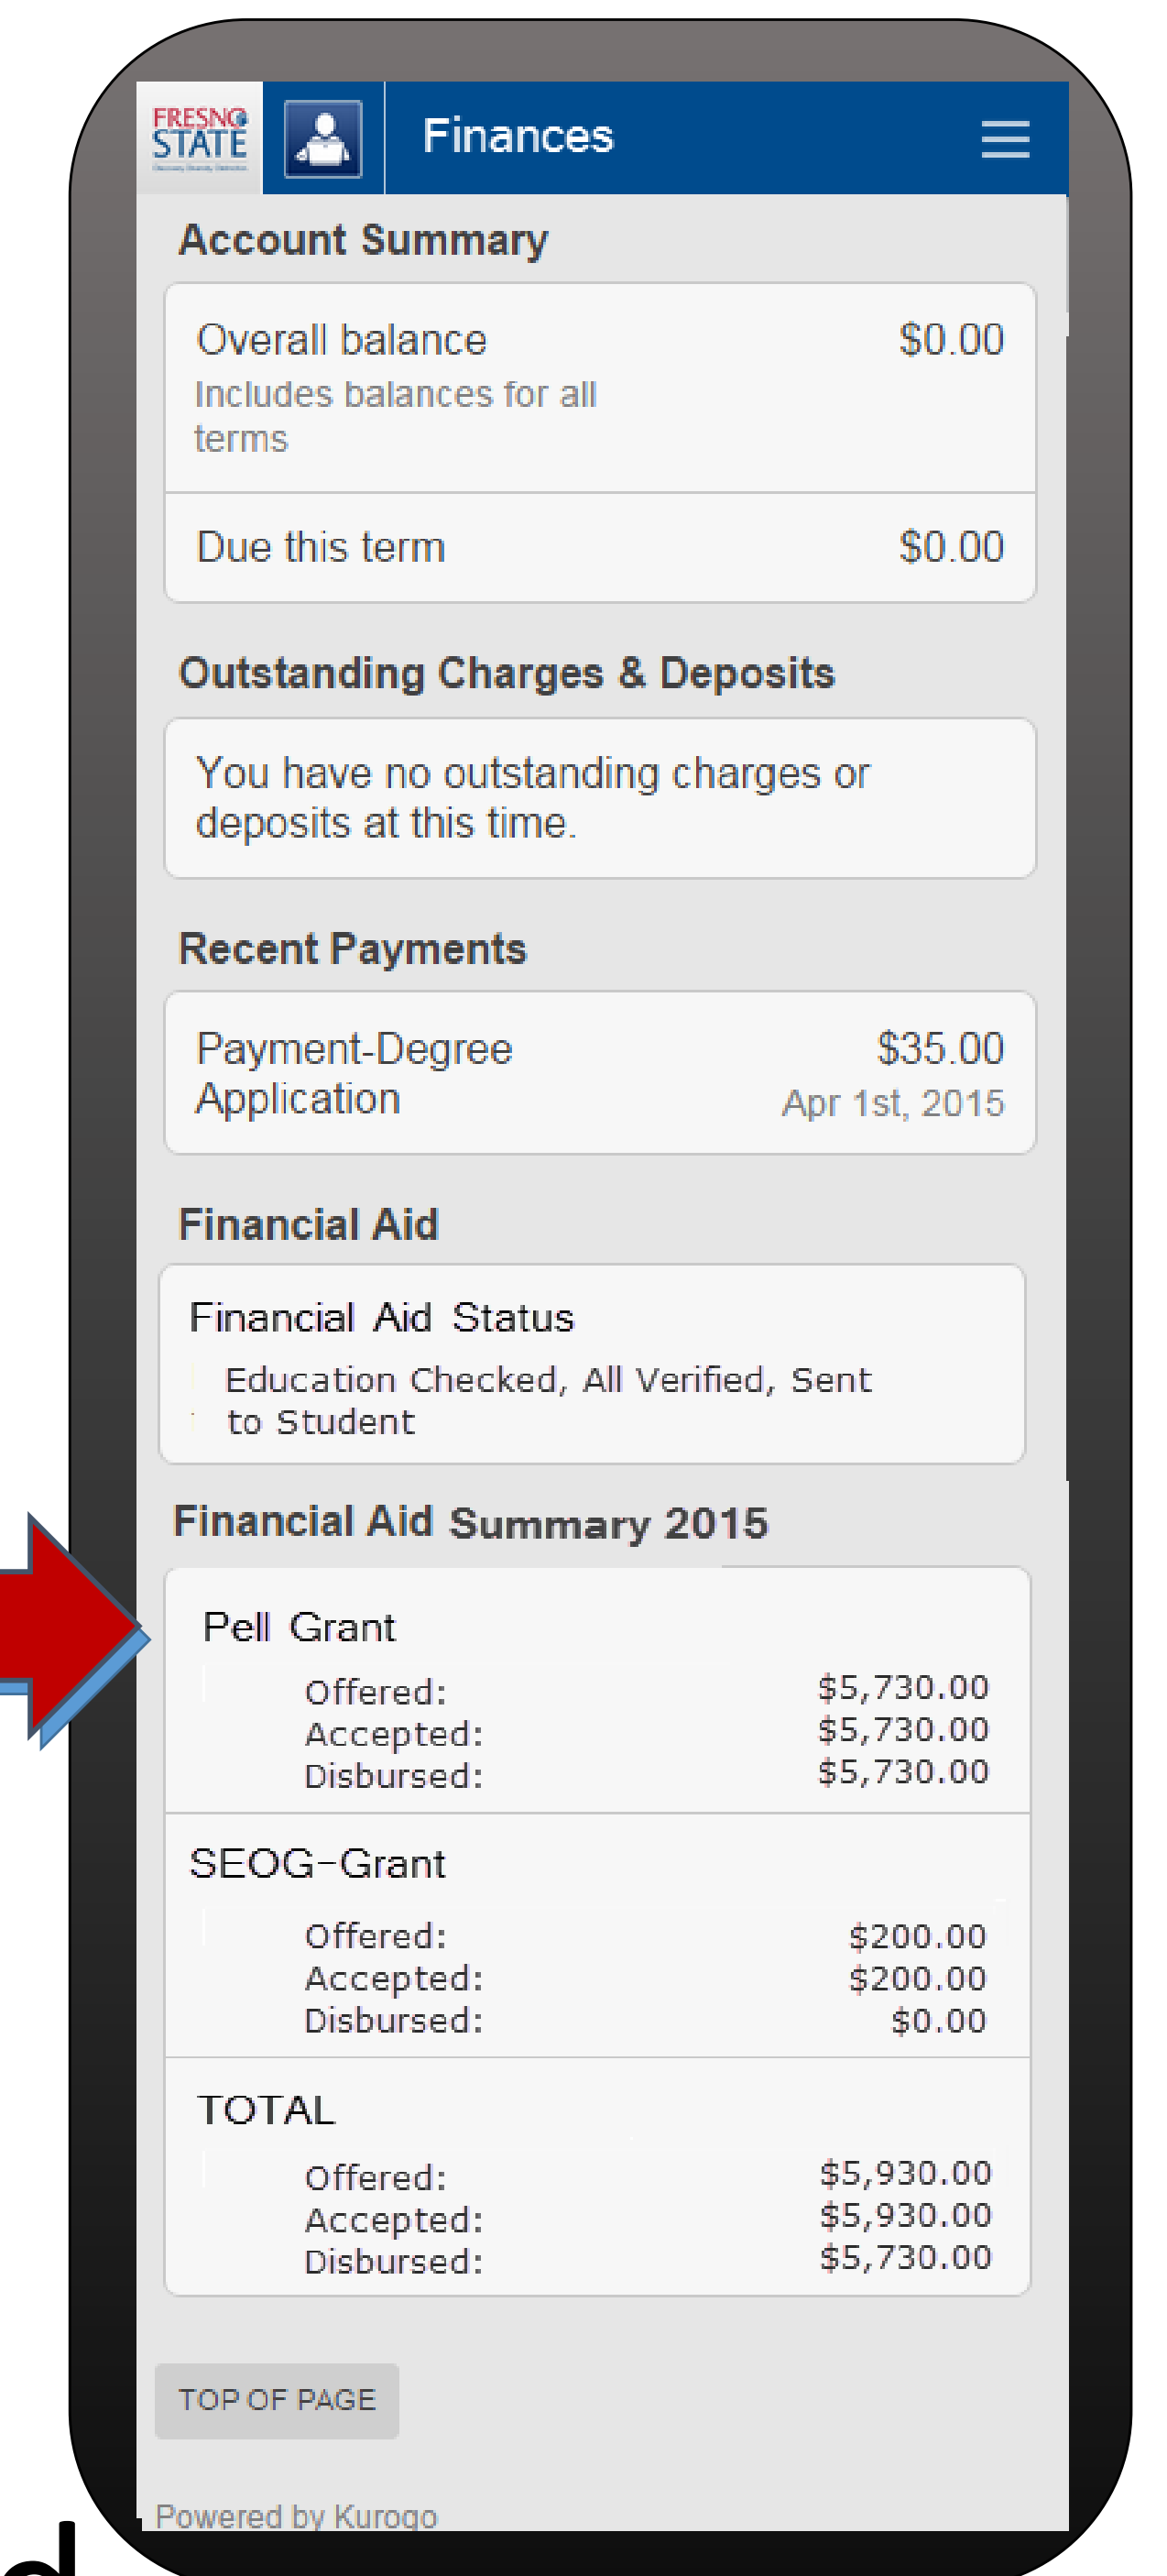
FRESNO STATE

Finances

Account Summary

Overall balance
Includes balances for all terms
$0.00

Due this term
$0.00

Outstanding Charges & Deposits

You have no outstanding charges or deposits at this time.

Recent Payments

Payment-Degree Application
$35.00
Apr 1st, 2015

Financial Aid

Financial Aid Status
Education Checked, All Verified, Sent to Student

Financial Aid Summary 2015

Pell Grant

| | |
|---|---|
| Offered: | $5,730.00 |
| Accepted: | $5,730.00 |
| Disbursed: | $5,730.00 |

SEOG-Grant

| | |
|---|---|
| Offered: | $200.00 |
| Accepted: | $200.00 |
| Disbursed: | $0.00 |

TOTAL

| | |
|---|---|
| Offered: | $5,930.00 |
| Accepted: | $5,930.00 |
| Disbursed: | $5,730.00 |

TOP OF PAGE

Powered by Kurogo